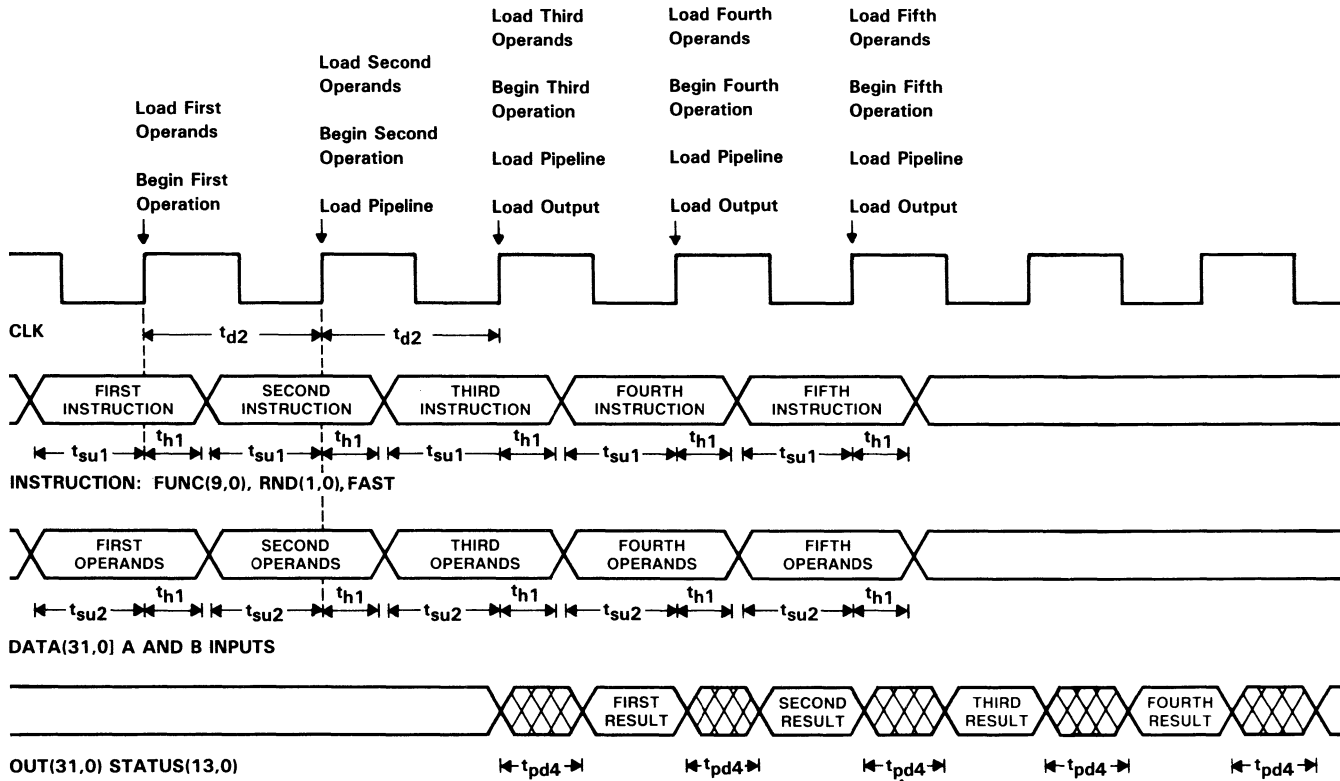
Load Third Operands

Begin Third Operation

Load Pipeline

Load Output

Load Fourth Operands

Begin Fourth Operation

Load Pipeline

Load Output

Load Fifth Operands

Begin Fifth Operation

Load Pipeline

Load Output

Load Second Operands

Begin Second Operation

Load Pipeline

Load First Operands

Begin First Operation

CLK

$t_{d2}$ $t_{d2}$

FIRST INSTRUCTION SECOND INSTRUCTION THIRD INSTRUCTION FOURTH INSTRUCTION FIFTH INSTRUCTION

$t_{su1}$ $t_{h1}$ $t_{su1}$ $t_{h1}$ $t_{su1}$ $t_{h1}$ $t_{su1}$ $t_{h1}$ $t_{su1}$ $t_{h1}$

INSTRUCTION: FUNC(9,0), RND(1,0), FAST

FIRST OPERANDS SECOND OPERANDS THIRD OPERANDS FOURTH OPERANDS FIFTH OPERANDS

$t_{su2}$ $t_{h1}$ $t_{su2}$ $t_{h1}$ $t_{su2}$ $t_{h1}$ $t_{su2}$ $t_{h1}$ $t_{su2}$ $t_{h1}$

DATA(31,0) A AND B INPUTS

FIRST RESULT SECOND RESULT THIRD RESULT FOURTH RESULT

OUT(31,0) STATUS(13,0)

$t_{pd4}$ $t_{pd4}$ $t_{pd4}$ $t_{pd4}$ $t_{pd4}$